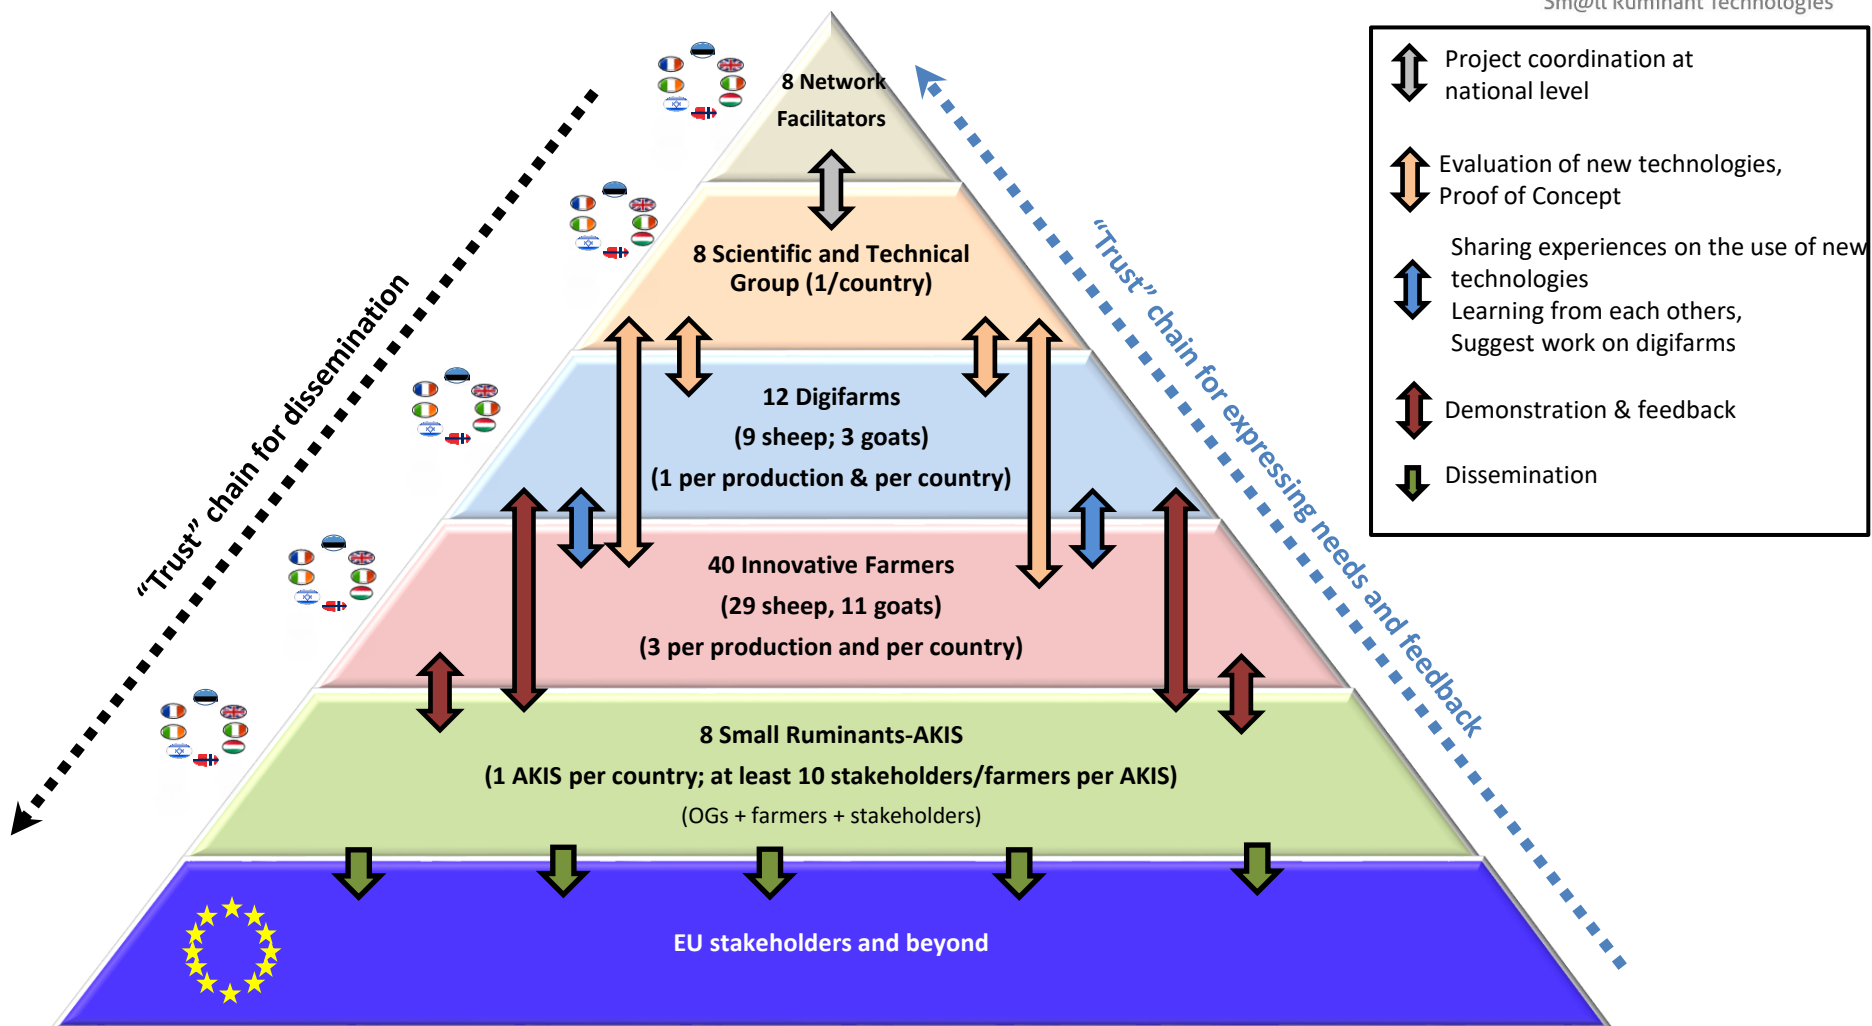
Sm@RT Ruminant Technologies

“Trust” chain for dissemination

8 Network Facilitators

8 Scientific and Technical Group (1/country)

12 Digifarms
(9 sheep; 3 goats)
(1 per production & per country)

40 Innovative Farmers
(29 sheep, 11 goats)
(3 per production and per country)

8 Small Ruminants-AKIS
(1 AKIS per country; at least 10 stakeholders/farmers per AKIS)
(OGs + farmers + stakeholders)

EU stakeholders and beyond

“Trust” chain for expressing needs and feedback

Project coordination at national level

Evaluation of new technologies, Proof of Concept

Sharing experiences on the use of new technologies
Learning from each others,
Suggest work on digifarms

Demonstration & feedback

Dissemination